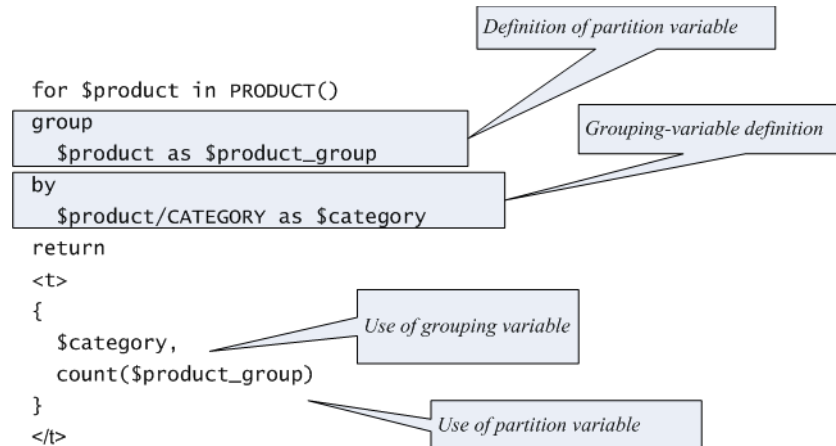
Definition of partition variable

for $product in PRODUCT()
group
  $product as $product_group

Grouping-variable definition

by
  $product/CATEGORY as $category
return
<t>
{
  $category,

Use of grouping variable

  count($product_group)
}

Use of partition variable

</t>